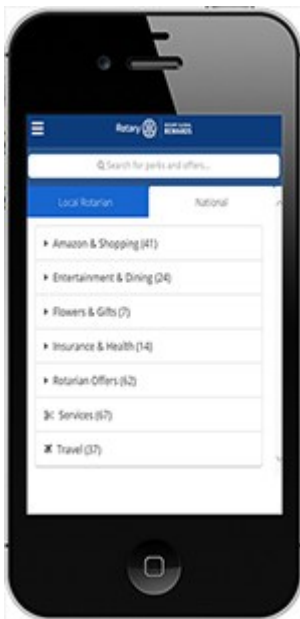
Rotary ROTARY GLOBAL REWARDS

Search for perks and offers...

Local Rotarian

National

Amazon & Shopping (41)

Entertainment & Dining (24)

Flowers & Gifts (7)

Insurance & Health (14)

Rotarian Offers (62)

Services (67)

Travel (37)